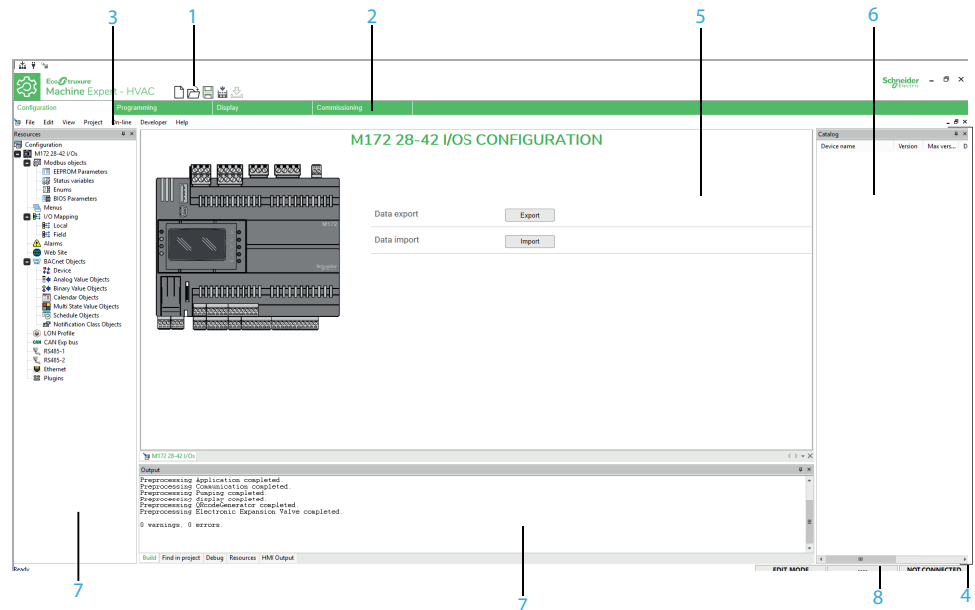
3 1 2 5 6

EcoStruxure
Machine Expert - HVAC

Schneider Electric

Configuration | Programming | Display | Commissioning

File Edit View Project On-line Developer Help

Resources

Configuration
M172 28-42 I/Os
Modbus objects
EEPROM Parameters
Status variables
Enums
BIOS Parameters
Menus
I/O Mapping
Local
Field
Alarms
Web Site
BACnet Objects
Device
Analog Value Objects
Binary Value Objects
Calendar Objects
Multi State Value Objects
Schedule Objects
Notification Class Objects
LON Profile
CAN Exp bus
RS485-1
RS485-2
Ethernet
Plugins

M172 28-42 I/OS CONFIGURATION

M172

Schneider

Data export Export

Data import Import

M172 28-42 I/Os

Catalog

| Device name | Version | Max vers... | D |
|---|---|---|---|

Output

Preprocessing Application completed.
Preprocessing Communication completed.
Preprocessing Pumping completed.
Preprocessing display completed.
Preprocessing QRcodeGenerator completed.
Preprocessing Electronic Expansion Valve completed.

0 warnings, 0 errors.

Build | Find in project | Debug | Resources | HMI Output

Ready

EDIT MODE | ---- | NOT CONNECTED

7 7 8 4